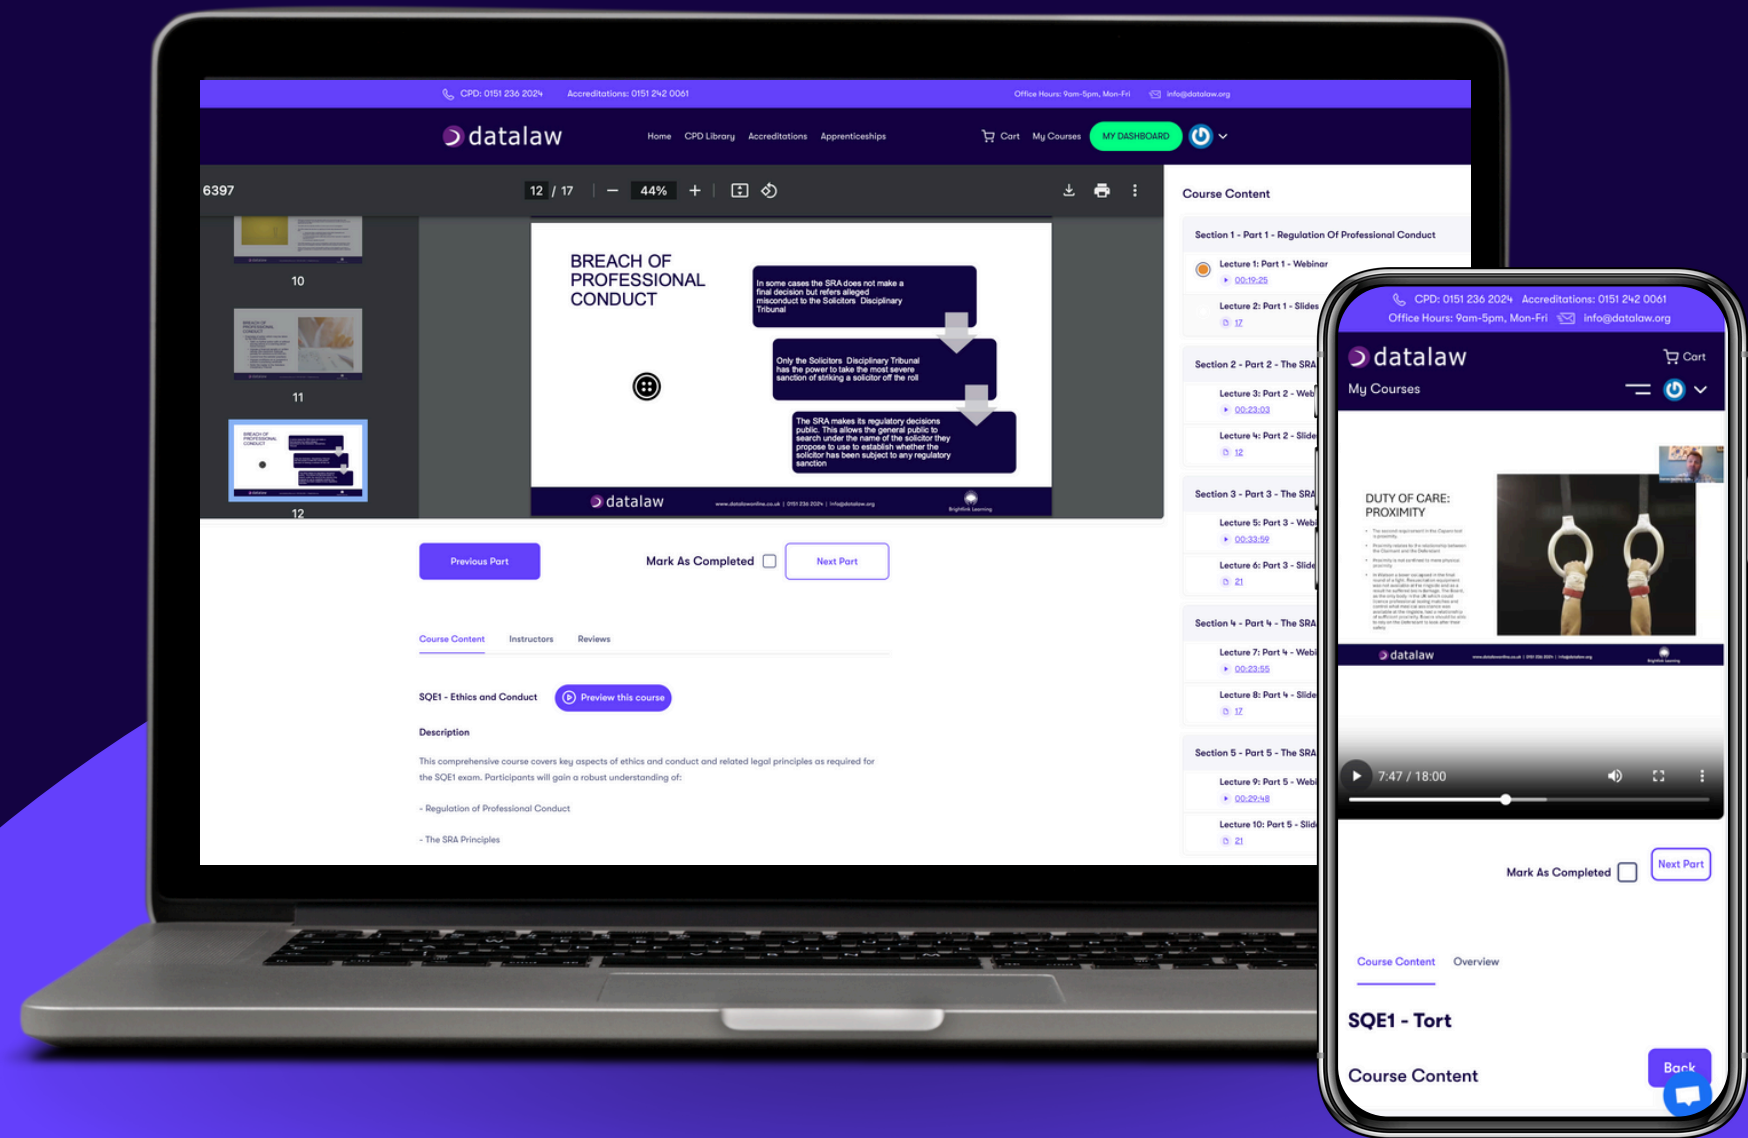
CPD: 0151 236 2024 Accreditations: 0151 242 0061 Office Hours: 9am-5pm, Mon-Fri info@datalaw.org

datalaw Home CPD Library Accreditations Apprenticeships Cart My Courses MY DASHBOARD

6397 12 / 17 44%

10

11

12

BREACH OF PROFESSIONAL CONDUCT

In some cases the SRA does not make a final decision but refers alleged misconduct to the Solicitors Disciplinary Tribunal

Only the Solicitors Disciplinary Tribunal has the power to take the most severe sanction of striking a solicitor off the roll

The SRA makes its regulatory decisions public. This allows the general public to search under the name of the solicitor they propose to use to establish whether the solicitor has been subject to any regulatory sanction

datalaw

Previous Part Mark As Completed Next Part

Course Content Instructors Reviews

SQE1 - Ethics and Conduct Preview this course

Description

This comprehensive course covers key aspects of ethics and conduct and related legal principles as required for the SQE1 exam. Participants will gain a robust understanding of:

- Regulation of Professional Conduct

- The SRA Principles

Course Content

Section 1 - Part 1 - Regulation Of Professional Conduct
Lecture 1: Part 1 - Webinar 00:19:25
Lecture 2: Part 1 - Slides 17
Section 2 - Part 2 - The SRA
Lecture 3: Part 2 - Web 00:23:03
Lecture 4: Part 2 - Slide 12
Section 3 - Part 3 - The SRA
Lecture 5: Part 3 - Web 00:33:59
Lecture 6: Part 3 - Slide 21
Section 4 - Part 4 - The SRA
Lecture 7: Part 4 - Web 00:23:55
Lecture 8: Part 4 - Slide 17
Section 5 - Part 5 - The SRA
Lecture 9: Part 5 - Web 00:29:48
Lecture 10: Part 5 - Slid 21

CPD: 0151 236 2024 Accreditations: 0151 242 0061 Office Hours: 9am-5pm, Mon-Fri info@datalaw.org

datalaw Cart
My Courses

DUTY OF CARE: PROXIMITY

datalaw

7:47 / 18:00

Mark As Completed Next Part

Course Content Overview

SQE1 - Tort

Course Content Back